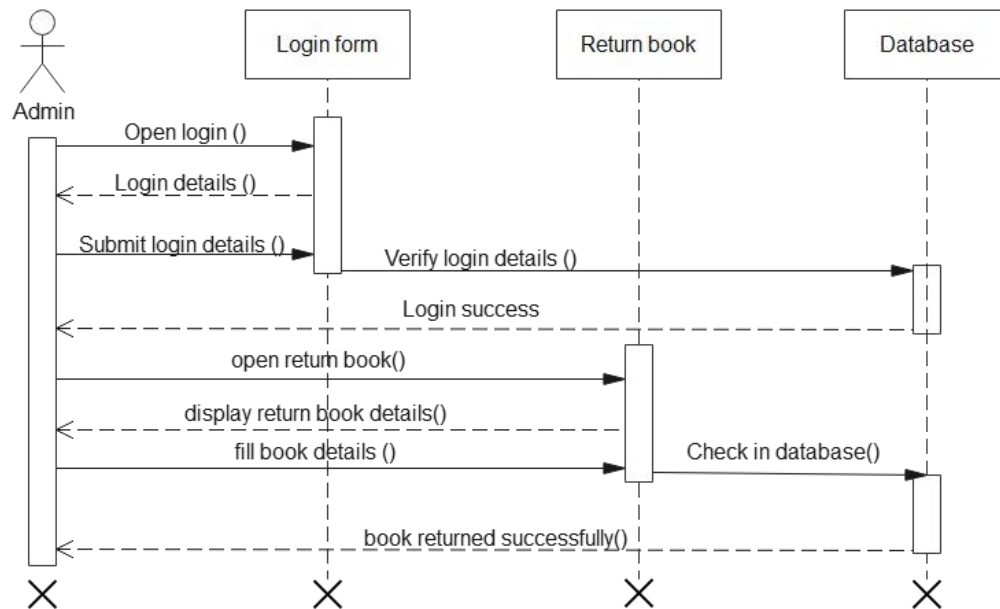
Admin
Login form
Return book
Database
Open login ()
Login details ()
Submit login details ()
Verify login details ()
Login success
open return book()
display return book details()
fill book details ()
Check in database()
book returned successfully()